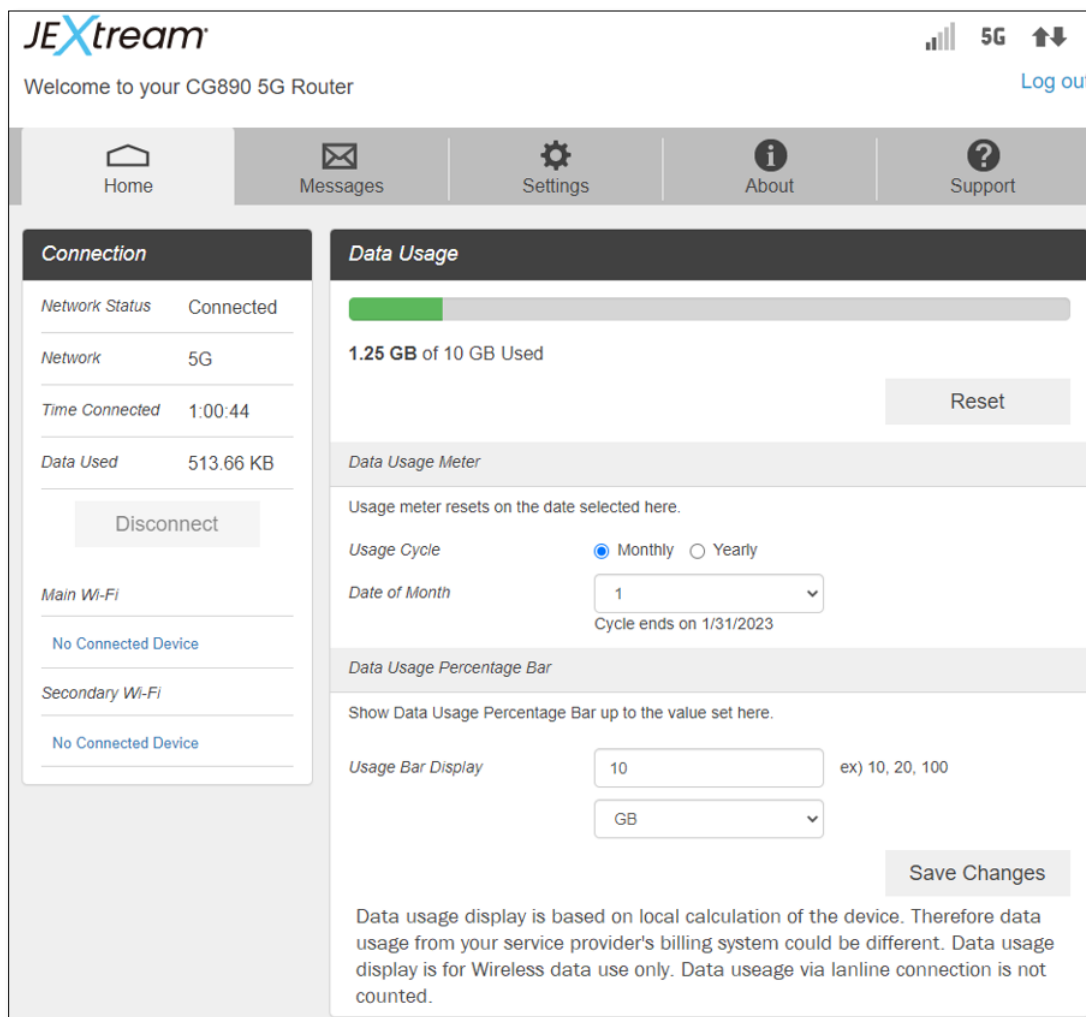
JEXtream

5G

Welcome to your CG890 5G Router

Log out

Home
Messages
Settings
About
Support

Connection

| | |
|---|---|
| Network Status | Connected |
| Network | 5G |
| Time Connected | 1:00:44 |
| Data Used | 513.66 KB |

Disconnect

Main Wi-Fi

No Connected Device

Secondary Wi-Fi

No Connected Device

Data Usage

**1.25 GB** of 10 GB Used

Reset

Data Usage Meter

Usage meter resets on the date selected here.

Usage Cycle Monthly Yearly

Date of Month 1

Cycle ends on 1/31/2023

Data Usage Percentage Bar

Show Data Usage Percentage Bar up to the value set here.

Usage Bar Display 10 ex) 10, 20, 100

GB

Save Changes

Data usage display is based on local calculation of the device. Therefore data usage from your service provider's billing system could be different. Data usage display is for Wireless data use only. Data useage via lanline connection is not counted.